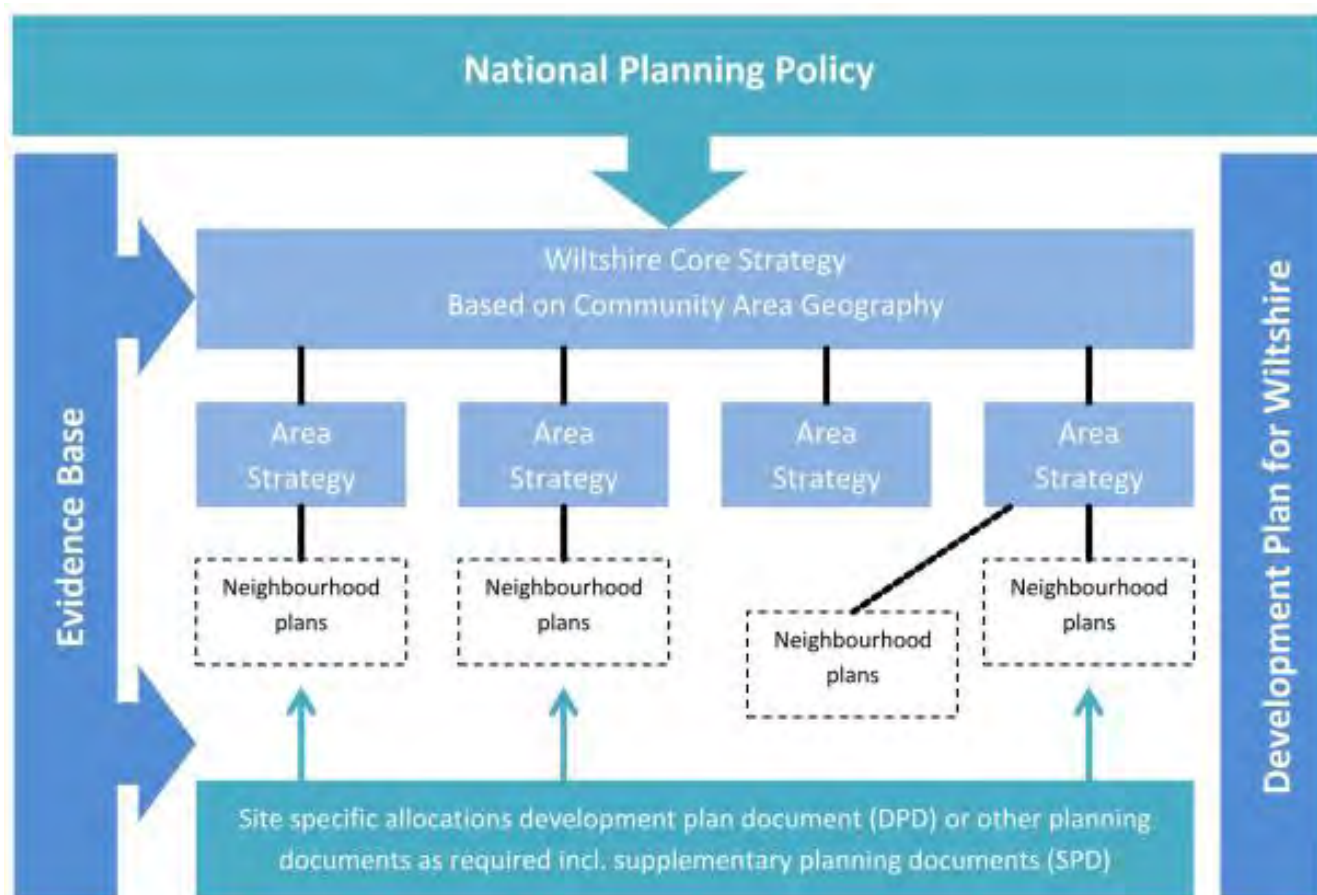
National Planning Policy

Evidence Base

Wiltshire Core Strategy
Based on Community Area Geography

Area Strategy

Area Strategy

Area Strategy

Area Strategy

Neighbourhood plans

Neighbourhood plans

Neighbourhood plans

Neighbourhood plans

Site specific allocations development plan document (DPD) or other planning documents as required incl. supplementary planning documents (SPD)

Development Plan for Wiltshire